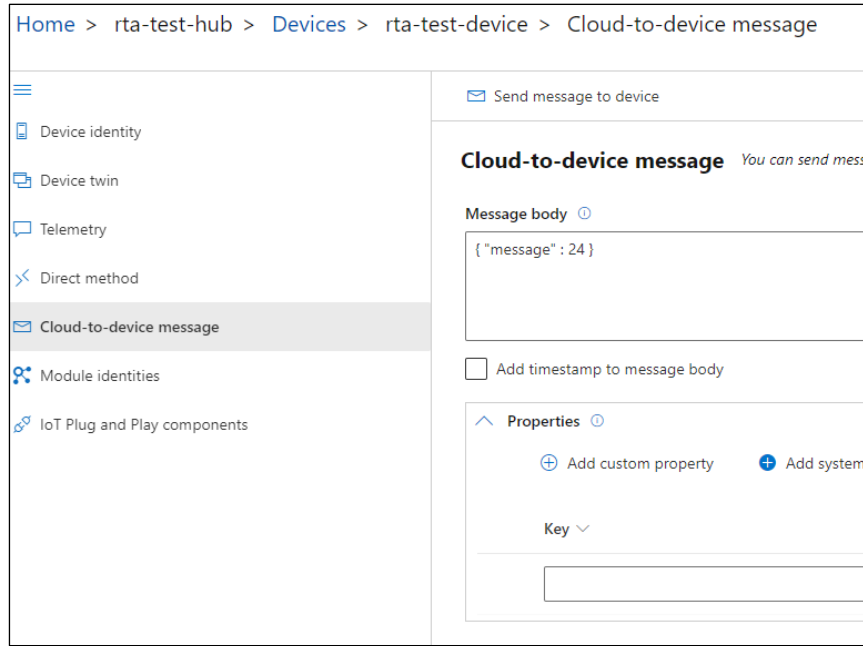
Home > rta-test-hub > Devices > rta-test-device > Cloud-to-device message

Device identity

Device twin

Telemetry

Direct method

Cloud-to-device message

Module identities

IoT Plug and Play components

Send message to device

Cloud-to-device message You can send mess

Message body ⓘ

{ "message" : 24 }

Add timestamp to message body

Properties ⓘ

Add custom property

Add system

Key